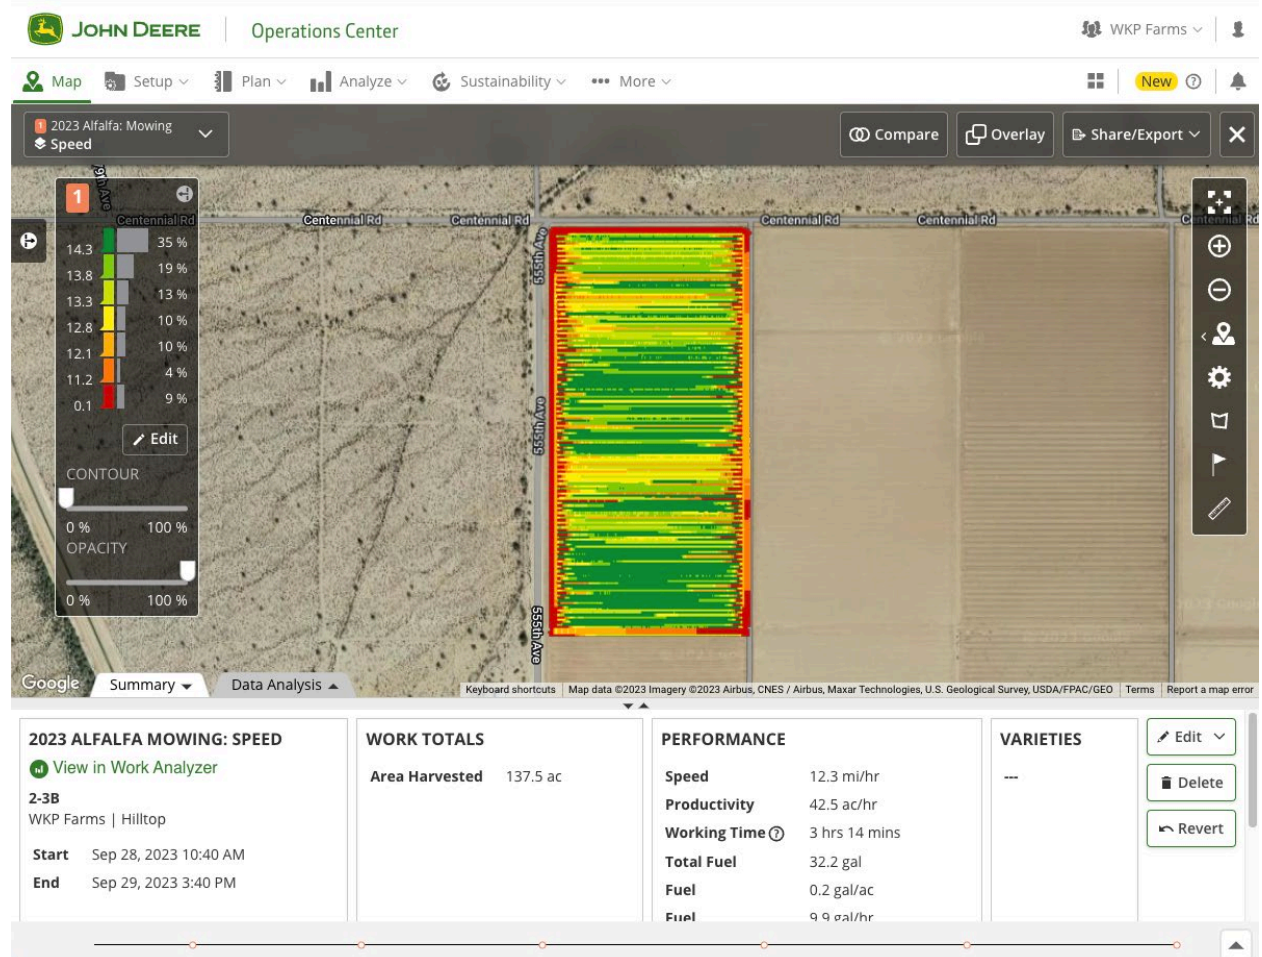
JOHN DEERE Operations Center

WKP Farms

Map Setup Plan Analyze Sustainability More

New

1 2023 Alfalfa: Mowing
Speed

Compare Overlay Share/Export

1

Centennial Rd Centennial Rd Centennial Rd Centennial Rd Centennial Rd Centennial Rd

| | |
|---|---|
| 14.3 | 35 % |
| 13.8 | 19 % |
| 13.3 | 13 % |
| 12.8 | 10 % |
| 12.1 | 10 % |
| 11.2 | 4 % |
| 0.1 | 9 % |

Edit

CONTOUR

0 % 100 %

OPACITY

0 % 100 %

555th Ave 555th Ave 555th Ave

Google Summary Data Analysis

Keyboard shortcuts Map data ©2023 Imagery ©2023 Airbus, CNES / Airbus, Maxar Technologies, U.S. Geological Survey, USDA/FPAC/GEO Terms Report a map error

2023 ALFALFA MOWING: SPEED
View in Work Analyzer
2-3B
WKP Farms | Hilltop
Start Sep 28, 2023 10:40 AM
End Sep 29, 2023 3:40 PM

WORK TOTALS
Area Harvested 137.5 ac

PERFORMANCE
Speed 12.3 mi/hr
Productivity 42.5 ac/hr
Working Time 3 hrs 14 mins
Total Fuel 32.2 gal
Fuel 0.2 gal/ac
Fuel 9.9 gal/hr

VARIETIES
---

Edit
Delete
Revert